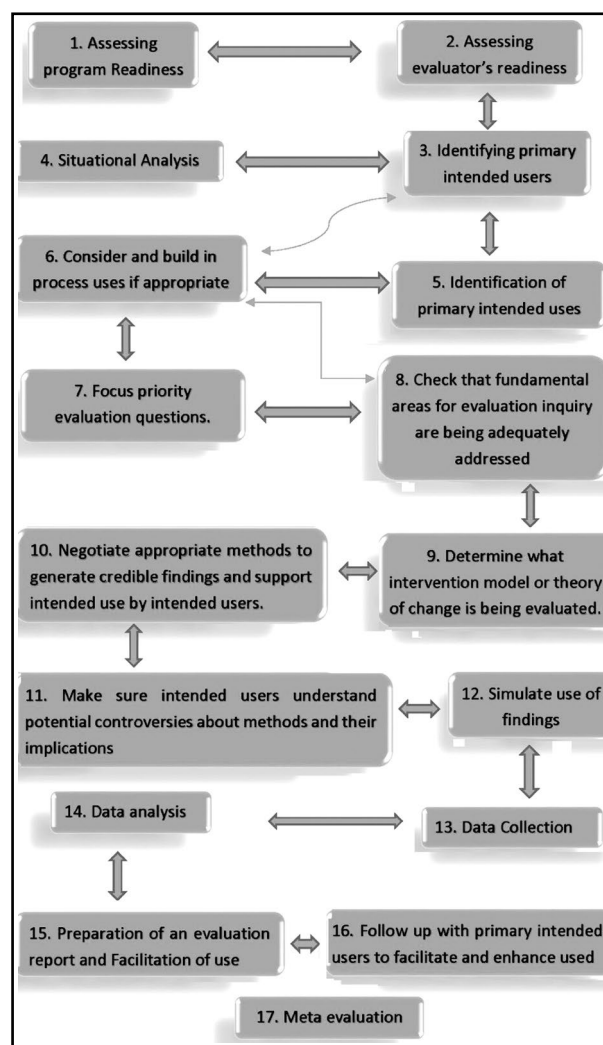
1. Assessing program Readiness

2. Assessing evaluator's readiness

4. Situational Analysis

3. Identifying primary intended users

6. Consider and build in process uses if appropriate

5. Identification of primary intended uses

7. Focus priority evaluation questions.

8. Check that fundamental areas for evaluation inquiry are being adequately addressed

10. Negotiate appropriate methods to generate credible findings and support intended use by intended users.

9. Determine what intervention model or theory of change is being evaluated.

11. Make sure intended users understand potential controversies about methods and their implications

12. Simulate use of findings

14. Data analysis

13. Data Collection

15. Preparation of an evaluation report and Facilitation of use

16. Follow up with primary intended users to facilitate and enhance used

17. Meta evaluation